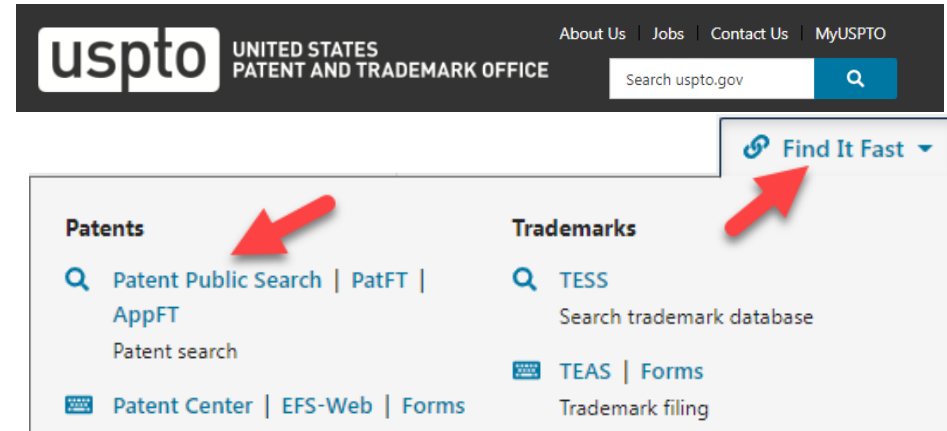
uspto UNITED STATES PATENT AND TRADEMARK OFFICE

About Us | Jobs | Contact Us | MyUSPTO

Search uspto.gov

Find It Fast

Patents

Patent Public Search | PatFT | AppFT
Patent search

Patent Center | EFS-Web | Forms

Trademarks

TESS
Search trademark database

TEAS | Forms
Trademark filing